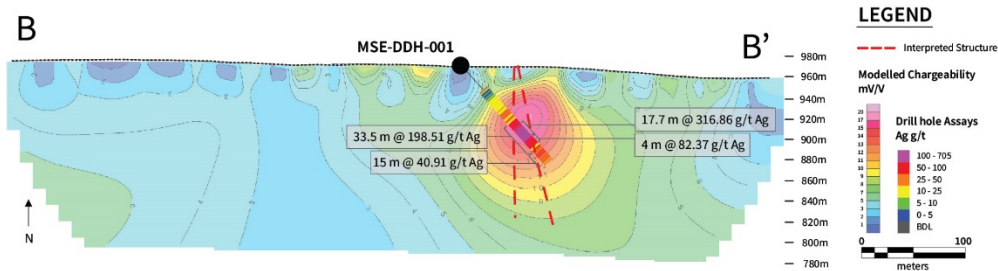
B

B'

MSE-DDH-001

980m
960m
940m
920m
900m
880m
860m
840m
820m
800m
780m

33.5 m @ 198.51 g/t Ag
15 m @ 40.91 g/t Ag
17.7 m @ 316.86 g/t Ag
4 m @ 82.37 g/t Ag

N

LEGEND

Interpreted Structure

Modelled Chargeability mV/V

Drill hole Assays Ag g/t

100 - 705
50 - 100
25 - 50
10 - 25
5 - 10
0 - 5
BDL

0
100
meters